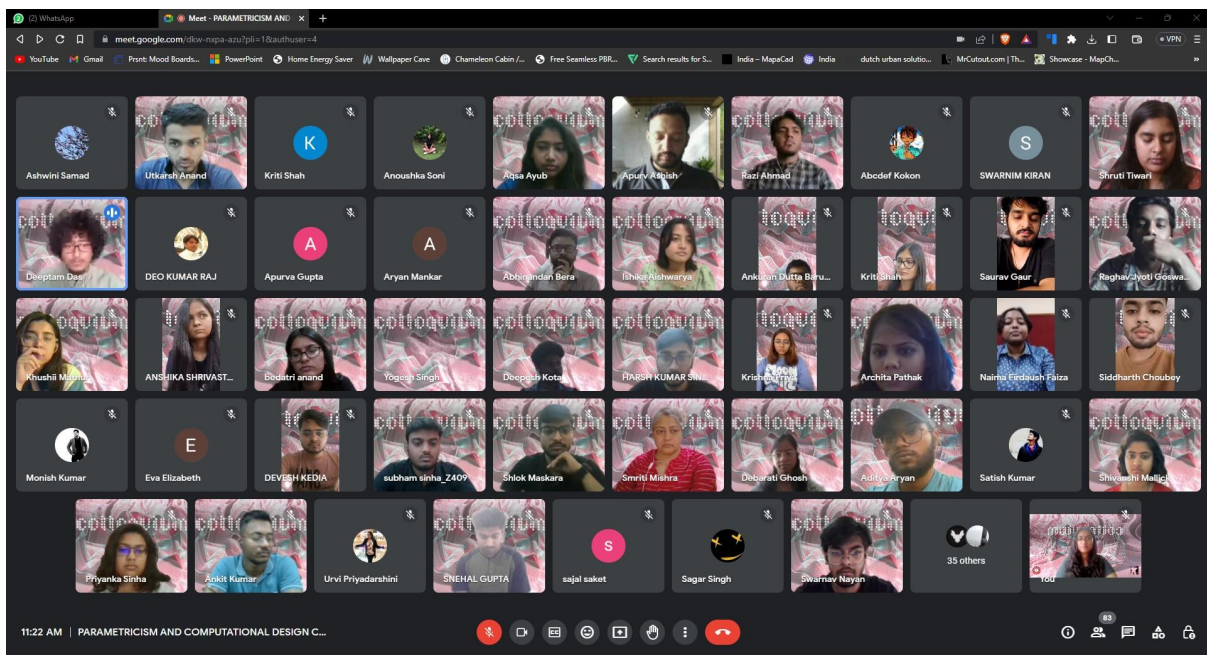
(2) WhatsApp
Meet - PARAMETRICISM AND
meet.google.com/dkw-nxpa-azu?pli=1&authuser=4
VPN
YouTube Gmail Prsnt: Mood Boards... PowerPoint Home Energy Saver Wallpaper Cave Chameleon Cabin /... Free Seamless PBR... Search results for S... India – MapaCad India dutch urban solutio... MrCutout.com | Th... Showcase - MapCh...

Ashwini Samad
Utkarsh Anand
K
Kriti Shah
Anoushka Soni
Aqsa Ayub
Apurv Ashish
Razi Ahmad
Abcdef Kokon
S
SWARNIM KIRAN
Shruti Tiwari
Deeptam Das
DEO KUMAR RAJ
A
Apurva Gupta
A
Aryan Mankar
Abhirindan Bera
Ishika Aishwarya
Ankuran Dutta Baru...
Kriti Shah
Saurav Gaur
Raghav Jyoti Goswa...
Khushii Mathur
ANSHIKA SHRIVAST...
Dodatri anand
Yogesh Singh
Deepesh Kota
HARSH KUMAR SIN...
Krishna Priya
Archita Pathak
Naima Firdaush Faiza
Siddharth Choubey
Monish Kumar
E
Eva Elizabeth
DEVESH KEDIA
subham sinha_Z409
Shlok Maskara
Smriti Mishra
Debarati Ghosh
Aditya Aryan
Satish Kumar
Shivanshi Mallick
Priyanka Sinha
Ankit Kumar
Urvi Priyadarshini
SNEHAL GUPTA
S
sajal saket
Sagar Singh
Swarnav Nayan
35 others
You

11:22 AM | PARAMETRICISM AND COMPUTATIONAL DESIGN C...
83